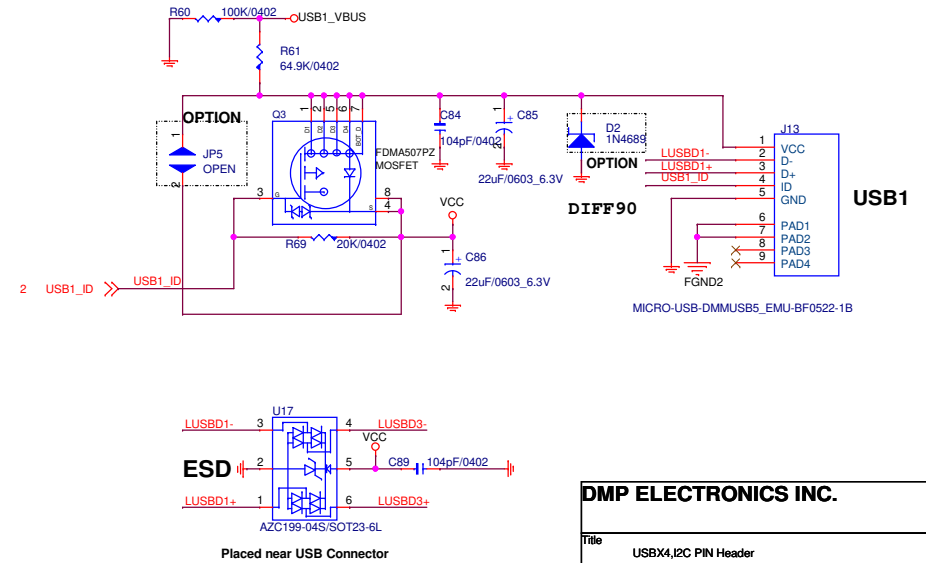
R60 100K/0402 USB1_VBUS

R61 64.9K/0402

OPTION

1 JP5 OPEN 2

Q3 1 2 5 6 7 D1 D2 D3 D4 BOT_D G S 3 8 4 FDMA507PZ MOSFET

C84 104pF/0402

C85 22uF/0603_6.3V

D2 1N4689 OPTION

J13 1 VCC 2 D- 3 D+ 4 ID 5 GND 6 PAD1 7 PAD2 8 PAD3 9 PAD4

LUSBD1- LUSBD1+ USB1_ID

USB1

DIFF90

VCC

R69 20K/0402

C86 22uF/0603_6.3V

FGND2

2 USB1_ID USB1_ID

MICRO-USB-DMMUSB5_EMU-BF0522-1B

U17
LUSBD1- 3 4 LUSBD3-
VCC
ESD 2 5 C89 104pF/0402
LUSBD1+ 1 6 LUSBD3+
AZC199-04S/SOT23-6L

Placed near USB Connector

DMP ELECTRONICS INC.

Title
USBX4,I2C PIN Header